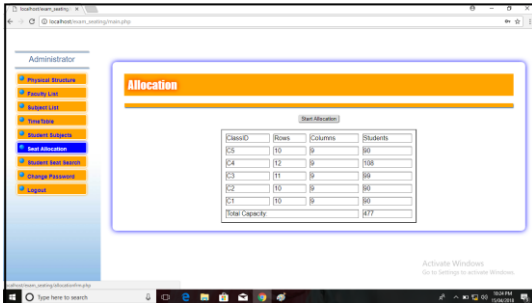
localhost/exam_seating/

localhost/exam_seating/main.php

Administrator

Physical Structure
Faculty List
Subject List
TimeTable
Student Subjects
Seat Allocation
Student Seat Search
Change Password
Logout

Allocation

Start Allocation

| ClassID | Rows | Columns | Students |
|---|---|---|---|
| C5 | 10 | 9 | 90 |
| C4 | 12 | 9 | 108 |
| C3 | 11 | 9 | 99 |
| C2 | 10 | 9 | 90 |
| C1 | 10 | 9 | 90 |
| Total Capacity | | | 477 |

Activate Windows
Go to Settings to activate Windows.

localhost/exam_seating/allocationfile.php

Type here to search

10:04 PM
15/06/2018